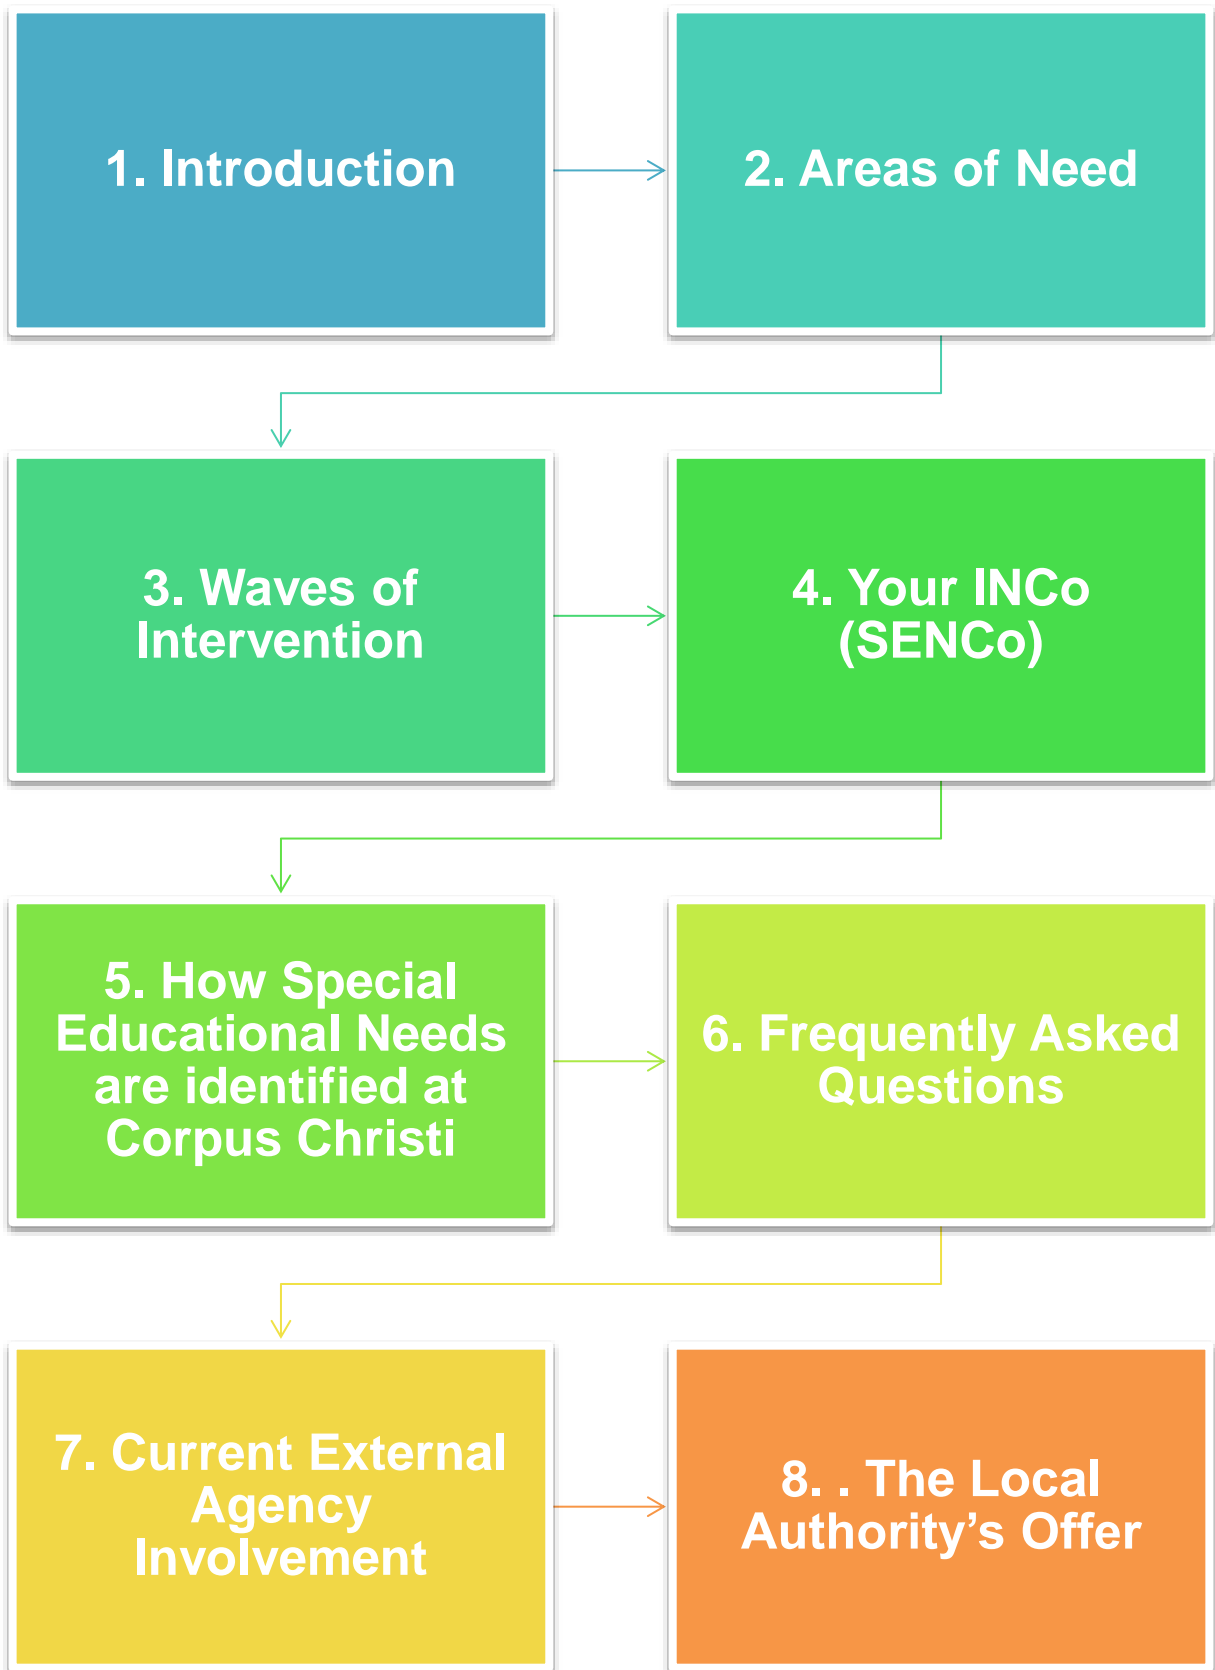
1. Introduction

2. Areas of Need

3. Waves of Intervention

4. Your INCo (SENCo)

5. How Special Educational Needs are identified at Corpus Christi

6. Frequently Asked Questions

7. Current External Agency Involvement

8. . The Local Authority’s Offer